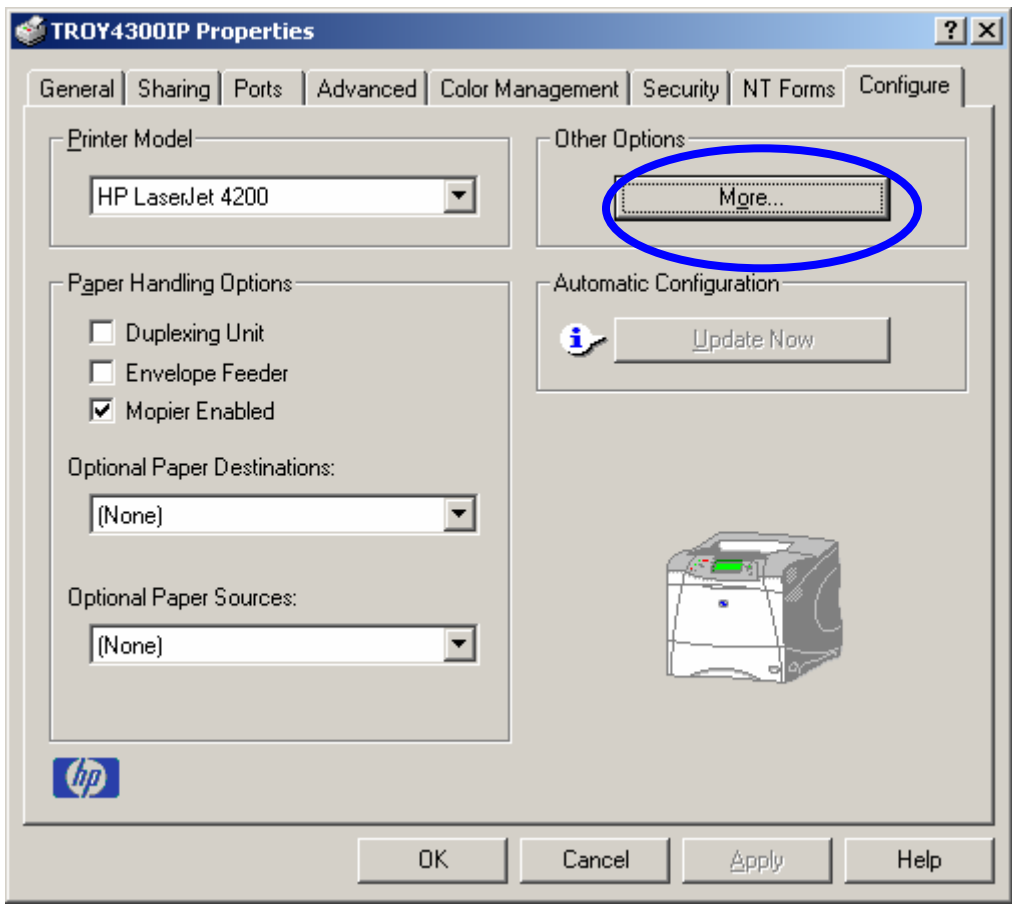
TROY4300IP Properties

?

General | Sharing | Ports | Advanced | Color Management | Security | NT Forms | Configure

Printer Model

HP LaserJet 4200

Other Options

More...

Paper Handling Options

Duplexing Unit

Envelope Feeder

Mopier Enabled

Automatic Configuration

Update Now

Optional Paper Destinations:

(None)

Optional Paper Sources:

(None)

hp

OK | Cancel | Apply | Help